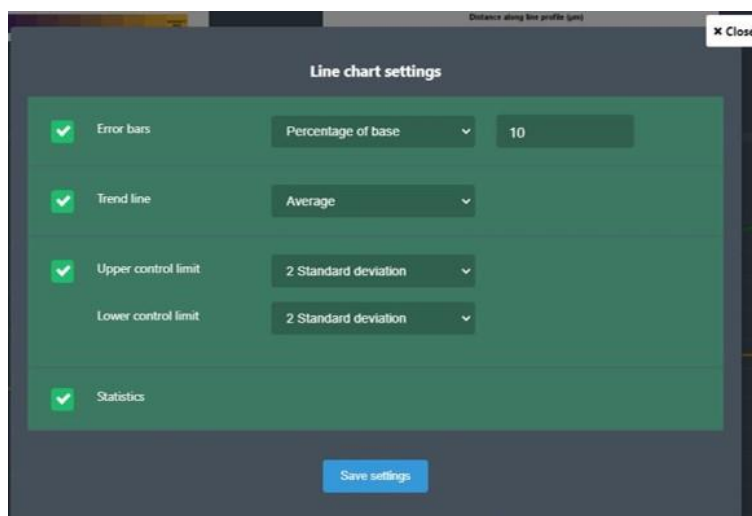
Distance along line profile (µm)

× Close

Line chart settings

Error bars
Percentage of base
10

Trend line
Average

Upper control limit
2 Standard deviation

Lower control limit
2 Standard deviation

Statistics

Save settings